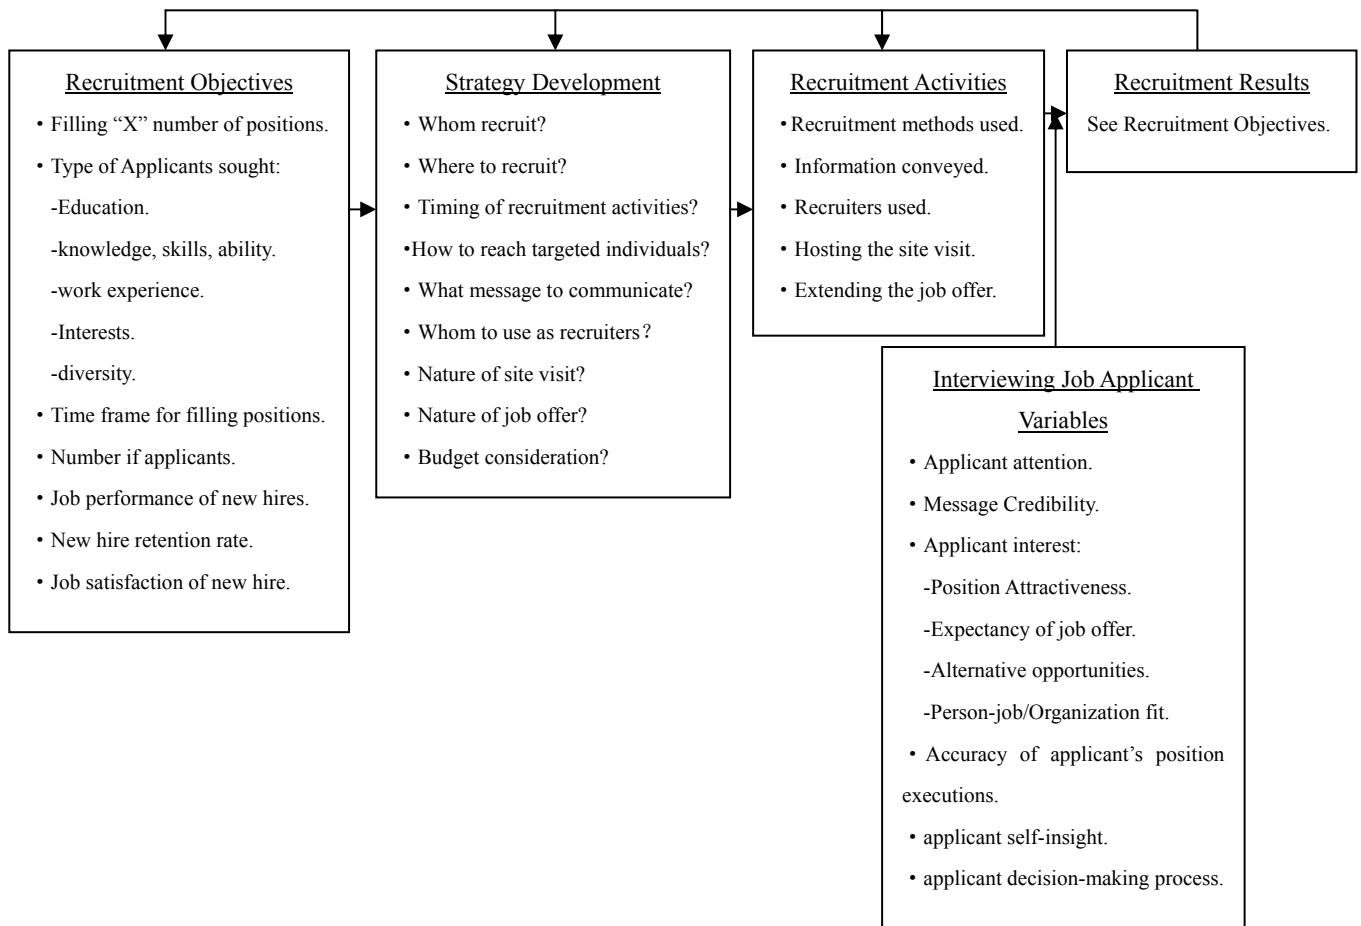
Recruitment Objectives

• Filling "X" number of positions.
• Type of Applicants sought:
-Education.
-knowledge, skills, ability.
-work experience.
-Interests.
-diversity.
• Time frame for filling positions.
• Number if applicants.
• Job performance of new hires.
• New hire retention rate.
• Job satisfaction of new hire.

Strategy Development

• Whom recruit?
• Where to recruit?
• Timing of recruitment activities?
•How to reach targeted individuals?
• What message to communicate?
• Whom to use as recruiters?
• Nature of site visit?
• Nature of job offer?
• Budget consideration?

Recruitment Activities

•Recruitment methods used.
• Information conveyed.
• Recruiters used.
• Hosting the site visit.
• Extending the job offer.

Recruitment Results

See Recruitment Objectives.

Interviewing Job Applicant Variables

• Applicant attention.
• Message Credibility.
• Applicant interest:
-Position Attractiveness.
-Expectancy of job offer.
-Alternative opportunities.
-Person-job/Organization fit.
• Accuracy of applicant's position executions.
• applicant self-insight.
• applicant decision-making process.